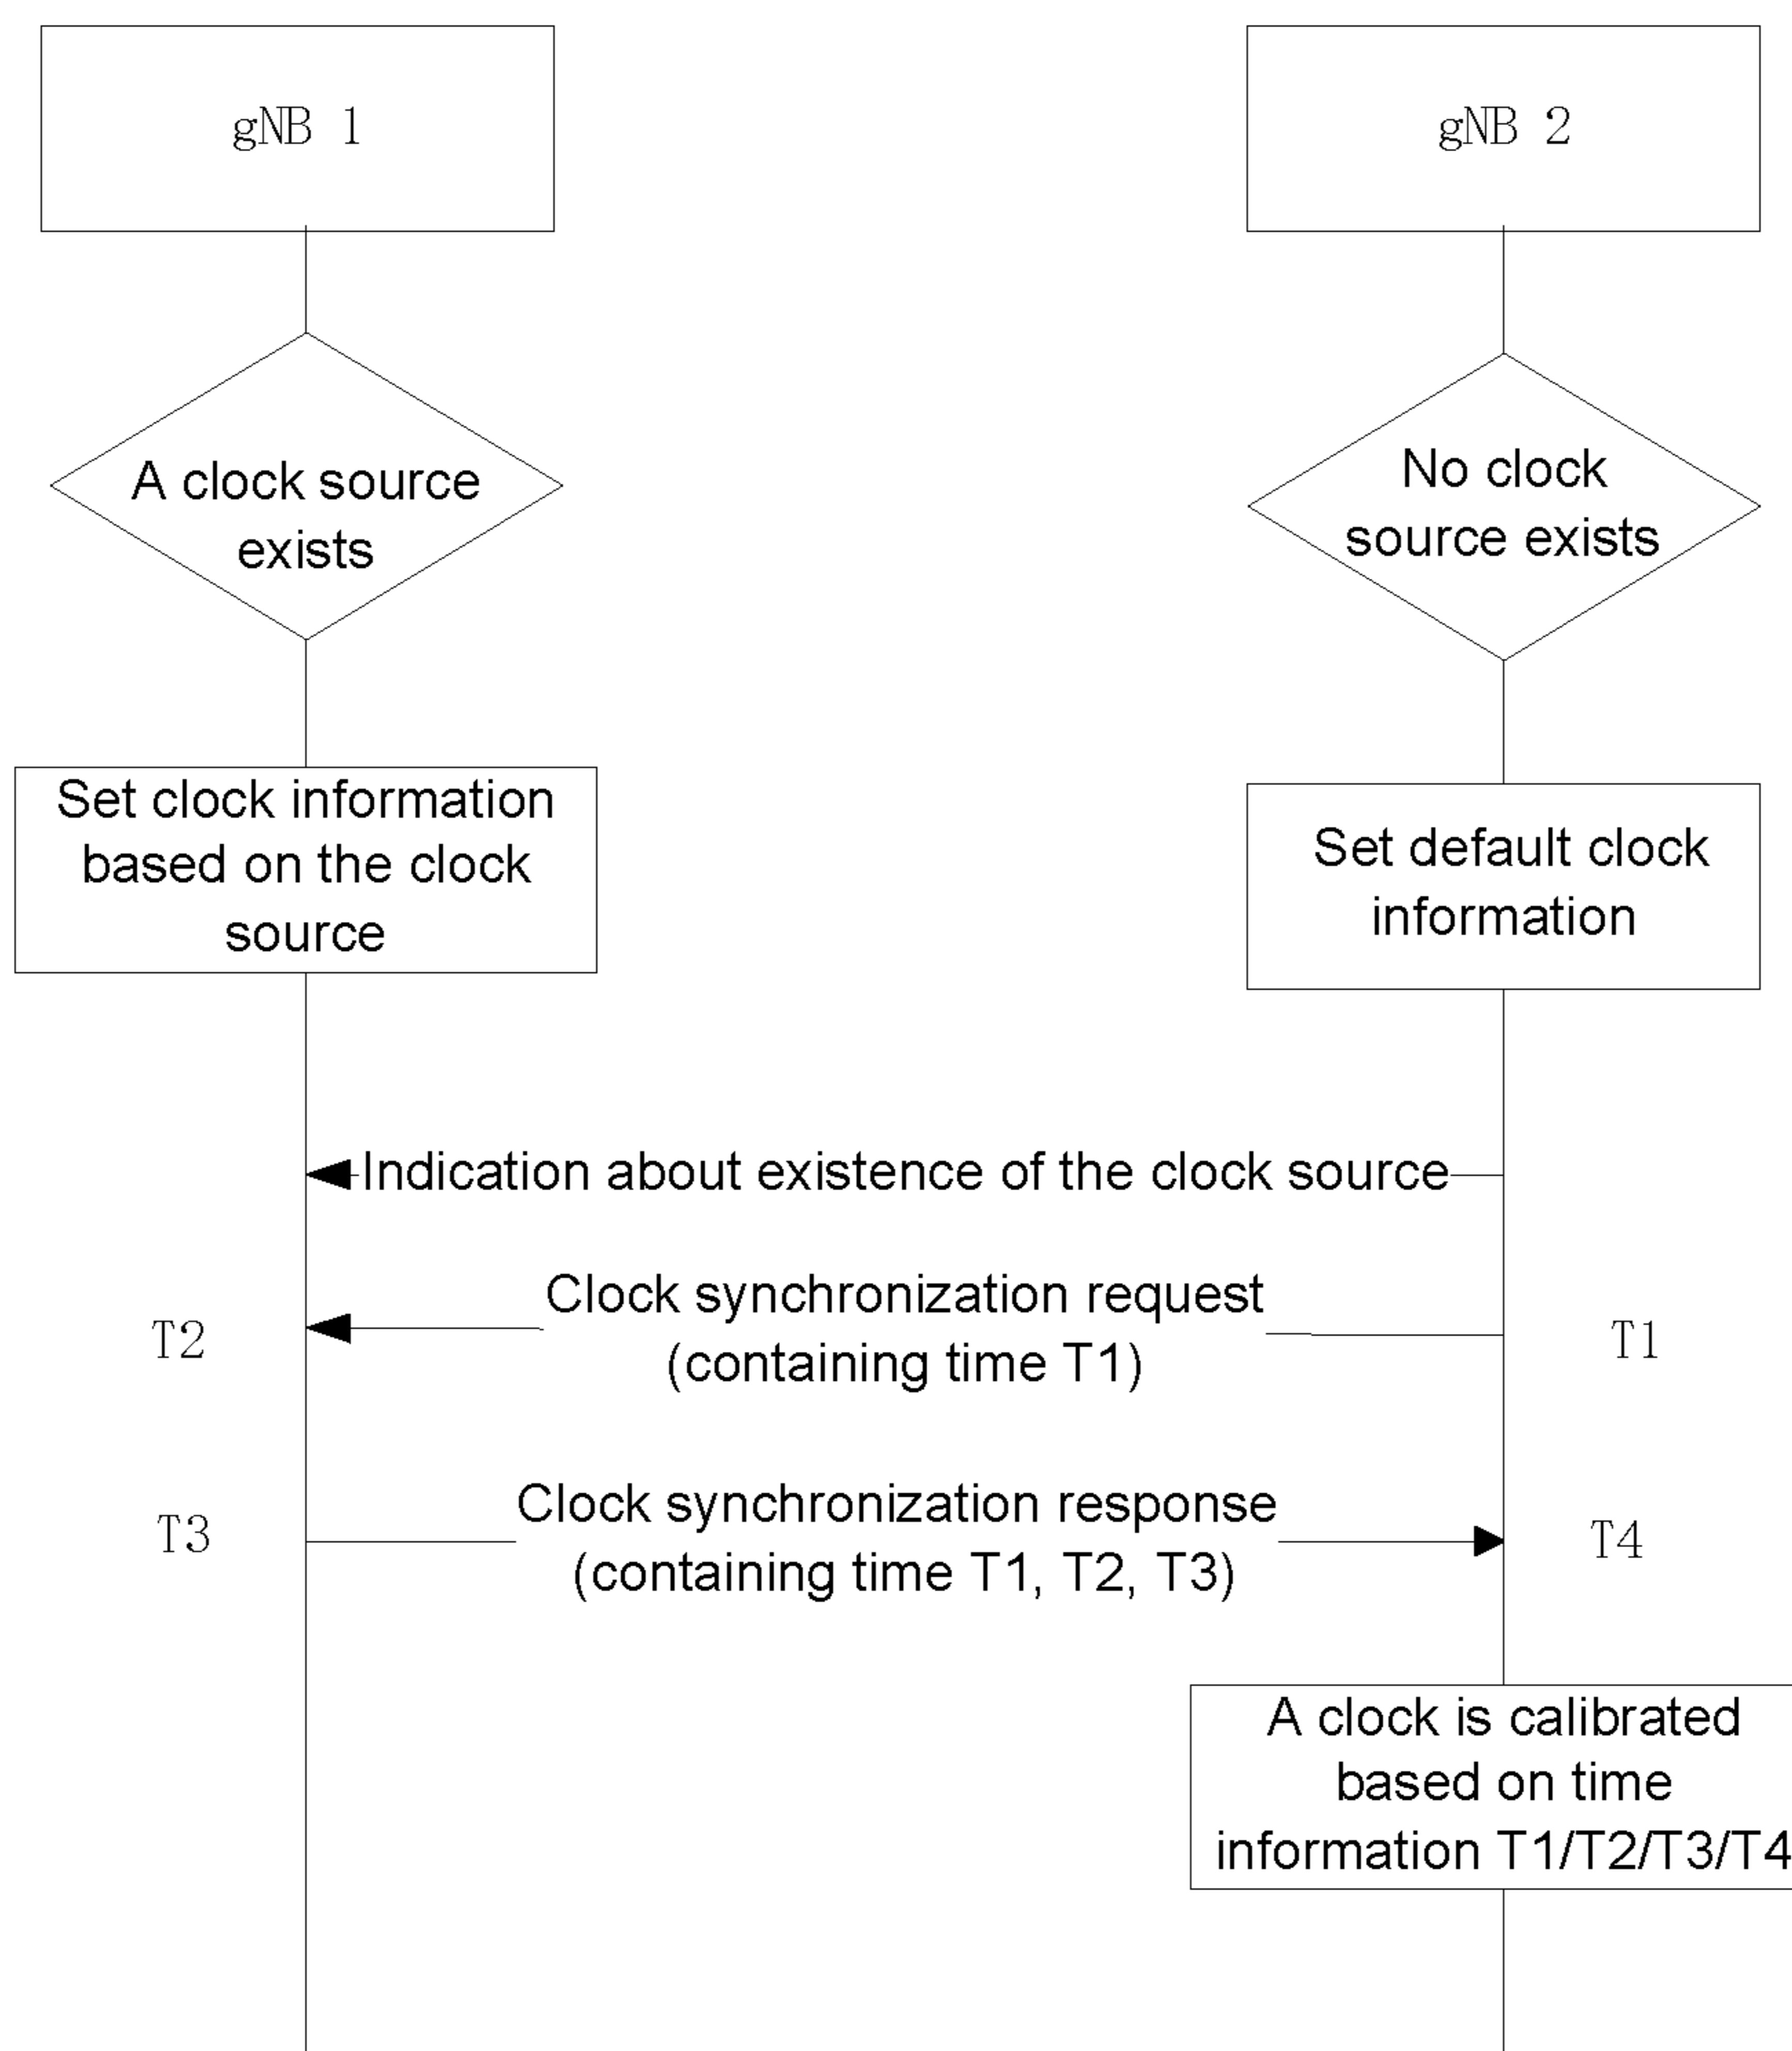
gNB 1

gNB 2

A clock source exists

No clock source exists

Set clock information based on the clock source

Set default clock information

Indication about existence of the clock source

T2

Clock synchronization request (containing time T1)

T1

T3

Clock synchronization response (containing time T1, T2, T3)

T4

A clock is calibrated based on time information T1/T2/T3/T4